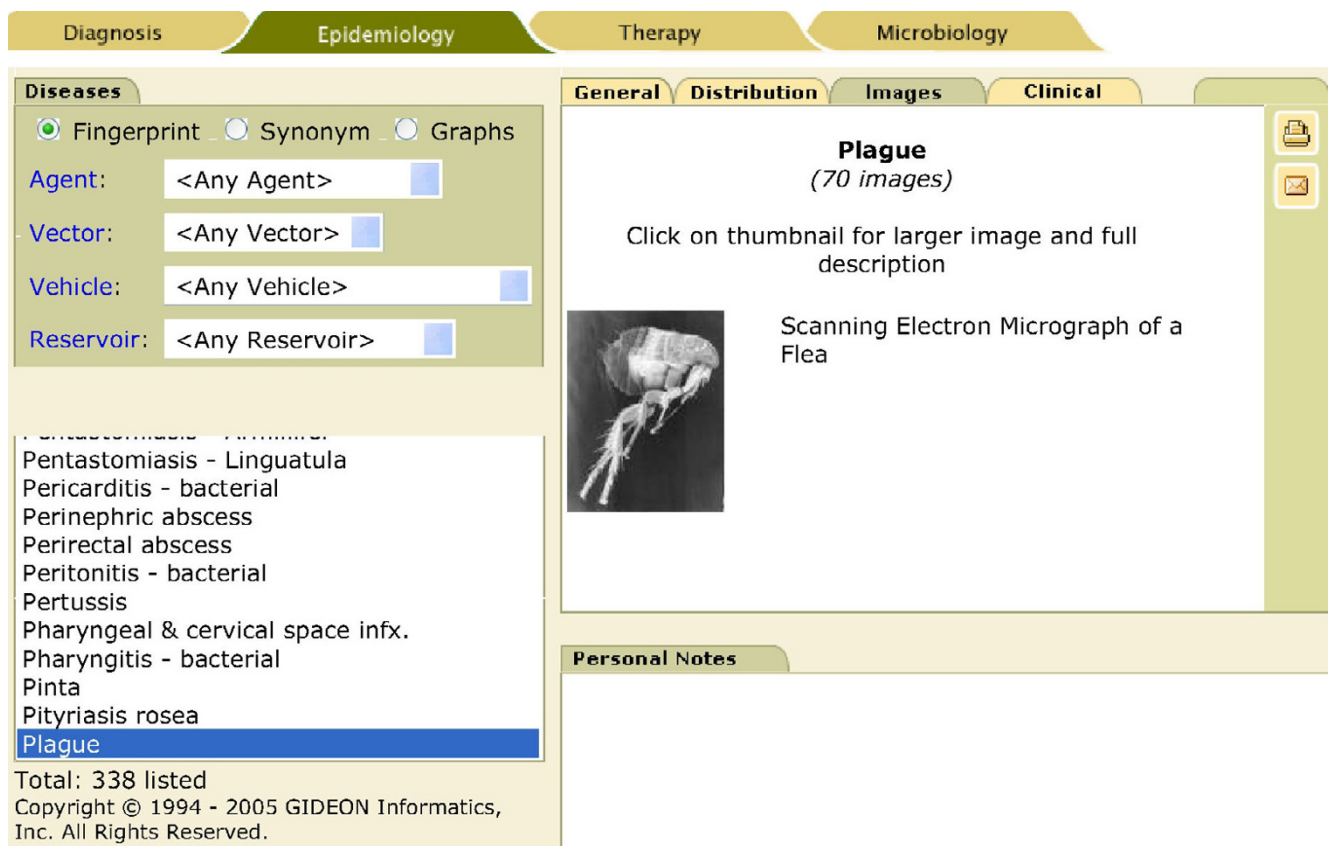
Diagnosis Epidemiology Therapy Microbiology

Diseases

Fingerprint Synonym Graphs

Agent: <Any Agent>

Vector: <Any Vector>

Vehicle: <Any Vehicle>

Reservoir: <Any Reservoir>

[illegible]
Pentastomiasis - Linguatula
Pericarditis - bacterial
Perinephric abscess
Perirectal abscess
Peritonitis - bacterial
Pertussis
Pharyngeal & cervical space infx.
Pharyngitis - bacterial
Pinta
Pityriasis rosea
Plague

Total: 338 listed

Copyright © 1994 - 2005 GIDEON Informatics, Inc. All Rights Reserved.

General Distribution Images Clinical

Plague
(70 images)

Click on thumbnail for larger image and full description

Scanning Electron Micrograph of a Flea

Personal Notes